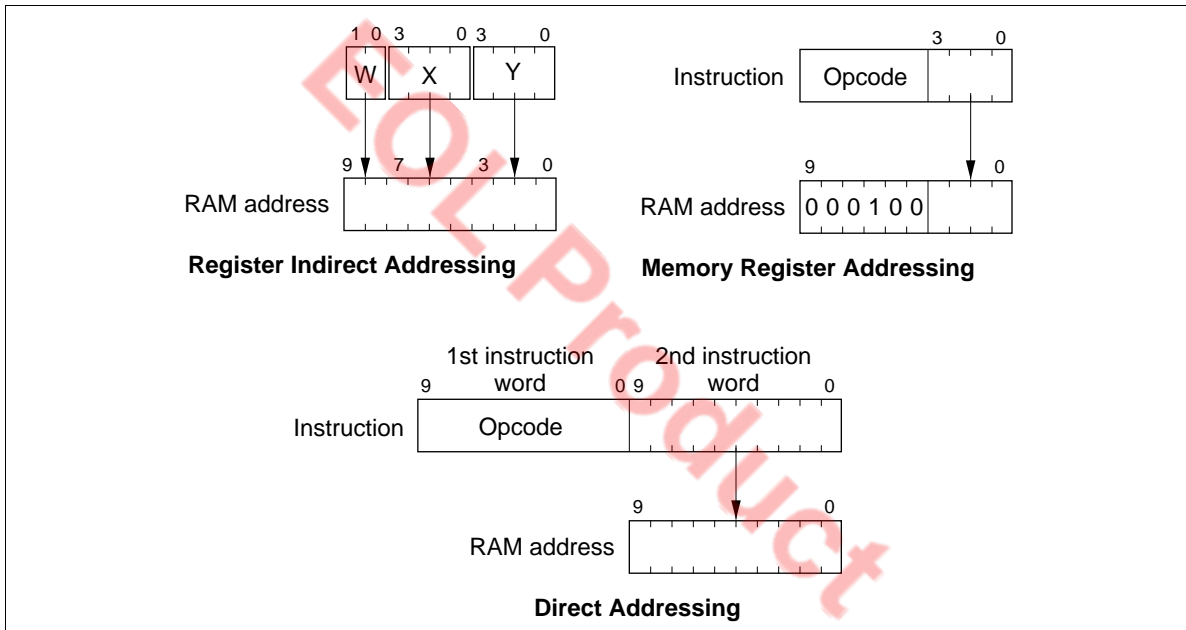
1 0 3 0 3 0
W X Y
9 7 3 0
RAM address
Register Indirect Addressing

3 0
Instruction Opcode
9 0
RAM address 0 0 0 1 0 0
Memory Register Addressing

1st instruction word
2nd instruction word
9 0 9 0
Instruction Opcode
9 0
RAM address
Direct Addressing

EOL Product